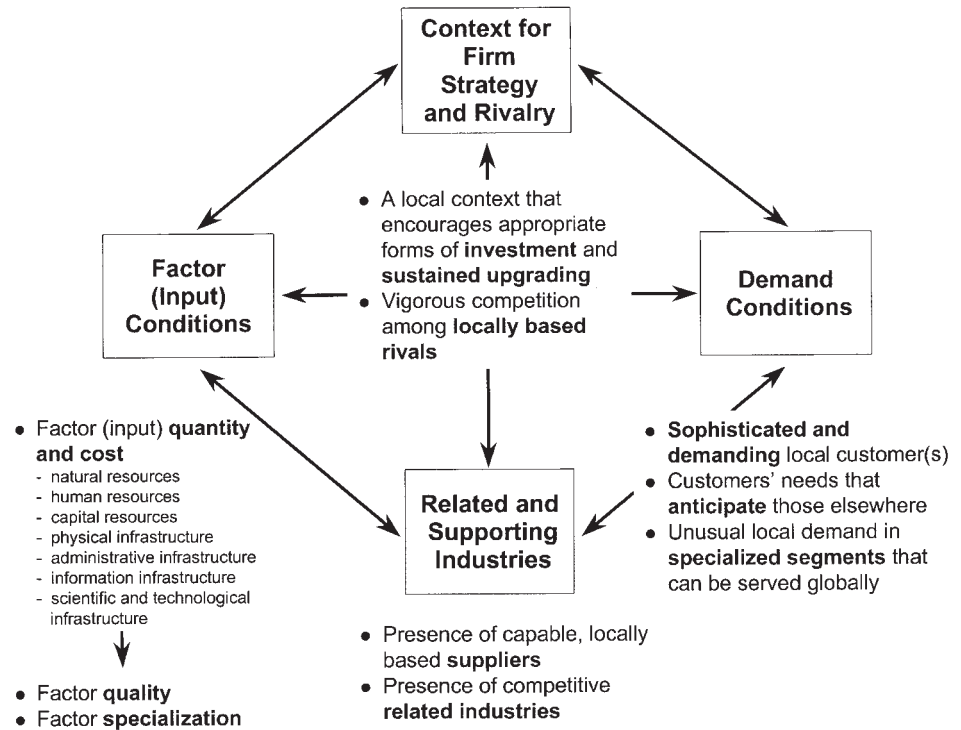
Context for Firm Strategy and Rivalry

• A local context that encourages appropriate forms of investment and sustained upgrading
• Vigorous competition among locally based rivals

Factor (Input) Conditions

Demand Conditions

• Factor (input) quantity and cost
- natural resources
- human resources
- capital resources
- physical infrastructure
- administrative infrastructure
- information infrastructure
- scientific and technological infrastructure

• Factor quality
• Factor specialization

Related and Supporting Industries

• Presence of capable, locally based suppliers
• Presence of competitive related industries

• Sophisticated and demanding local customer(s)
• Customers' needs that anticipate those elsewhere
• Unusual local demand in specialized segments that can be served globally